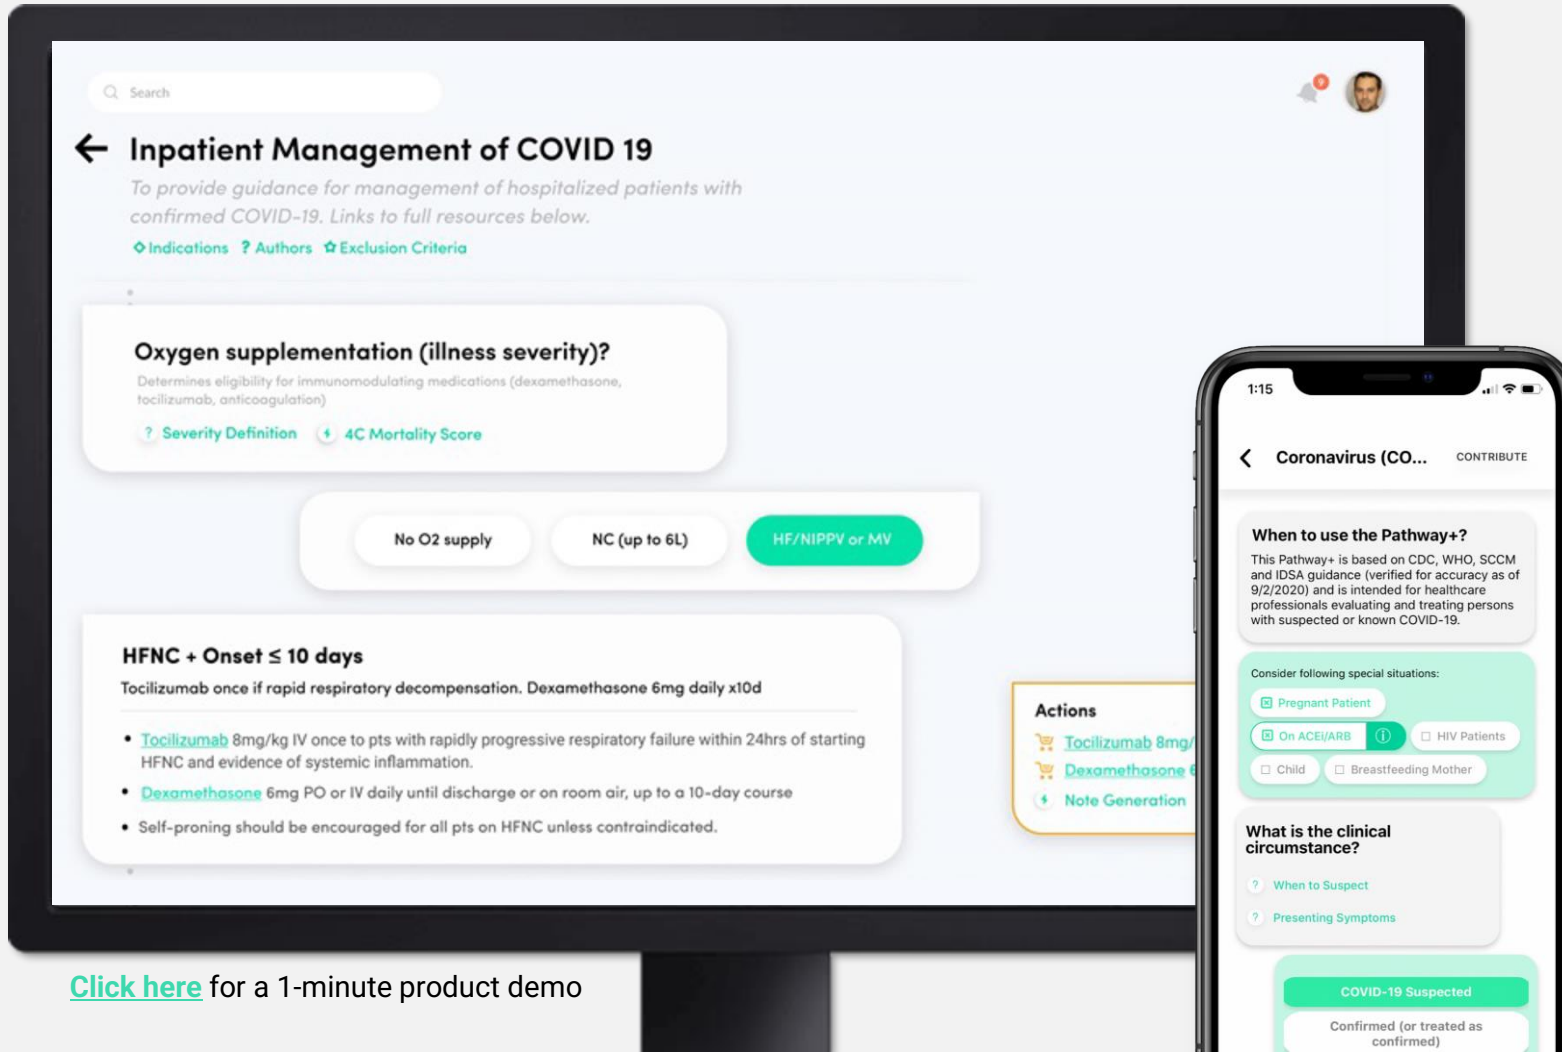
Search

Inpatient Management of COVID 19

To provide guidance for management of hospitalized patients with confirmed COVID-19. Links to full resources below.

Indications ? Authors Exclusion Criteria

Oxygen supplementation (illness severity)?

Determines eligibility for immunomodulating medications (dexamethasone, tocilizumab, anticoagulation)

? Severity Definition 4C Mortality Score

No O2 supply NC (up to 6L) HF/NIPPV or MV

HFNC + Onset ≤ 10 days

Tocilizumab once if rapid respiratory decompensation. Dexamethasone 6mg daily x10d

• Tocilizumab 8mg/kg IV once to pts with rapidly progressive respiratory failure within 24hrs of starting HFNC and evidence of systemic inflammation.

• Dexamethasone 6mg PO or IV daily until discharge or on room air, up to a 10-day course

• Self-proning should be encouraged for all pts on HFNC unless contraindicated.

Actions

Tocilizumab 8mg/

Dexamethasone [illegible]

Note Generation

1:15

Coronavirus (CO... CONTRIBUTE

When to use the Pathway+?

This Pathway+ is based on CDC, WHO, SCCM and IDSA guidance (verified for accuracy as of 9/2/2020) and is intended for healthcare professionals evaluating and treating persons with suspected or known COVID-19.

Consider following special situations:

Pregnant Patient

On ACEI/ARB HIV Patients

Child Breastfeeding Mother

What is the clinical circumstance?

? When to Suspect

? Presenting Symptoms

COVID-19 Suspected

Confirmed (or treated as confirmed)

Click here for a 1-minute product demo